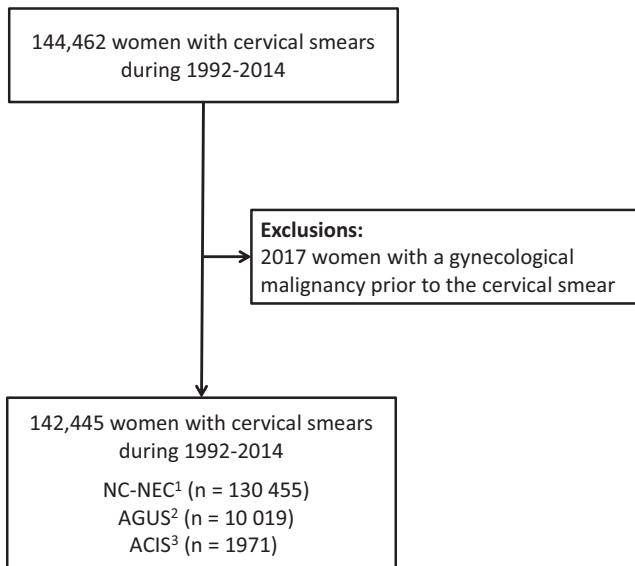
144,462 women with cervical smears during 1992-2014

**Exclusions:**
2017 women with a gynecological malignancy prior to the cervical smear

142,445 women with cervical smears during 1992-2014

NC-NEC$^1$ (n = 130 455)
AGUS$^2$ (n = 10 019)
ACIS$^3$ (n = 1971)